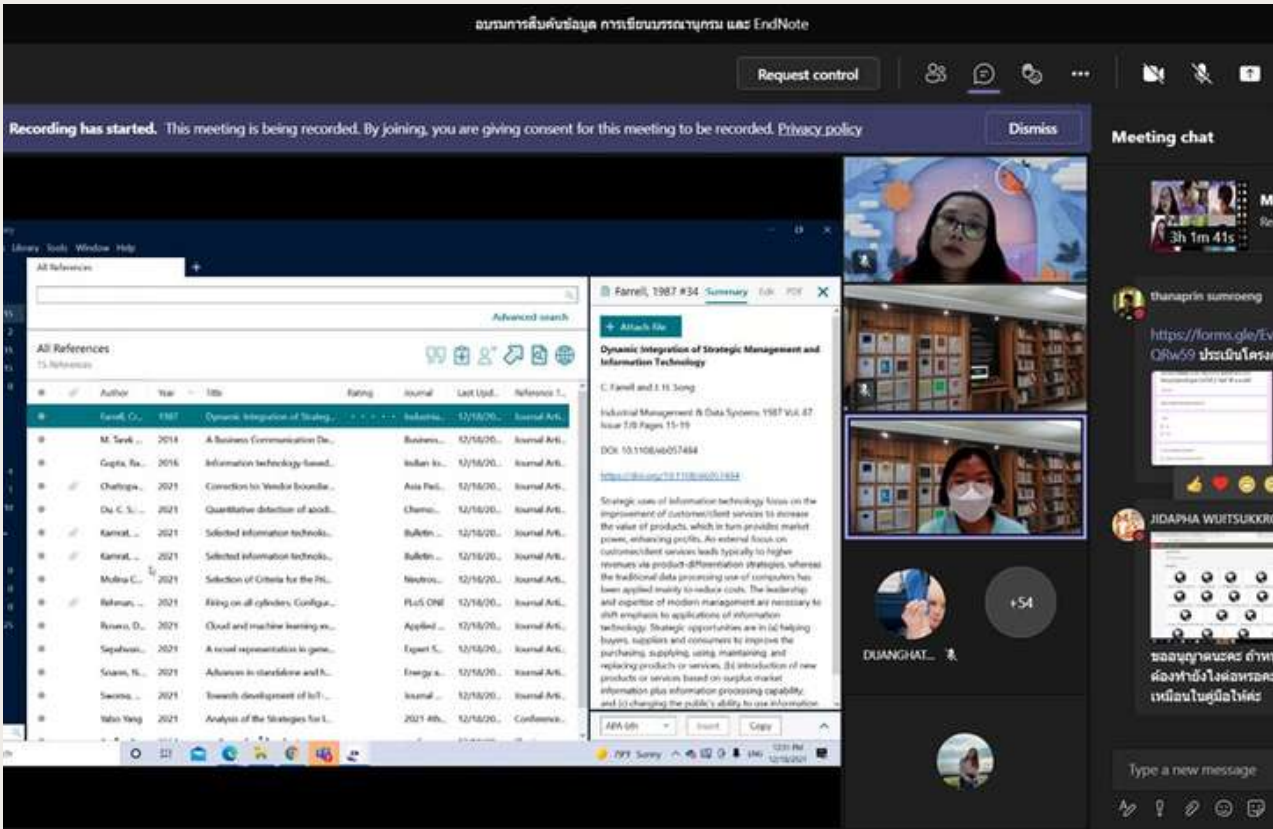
อบรมการสืบค้นข้อมูล การเขียนบรรณานุกรม และ EndNote

Request control

Recording has started. This meeting is being recorded. By joining, you are giving consent for this meeting to be recorded. Privacy policy

Dismiss

Meeting chat

3h 1m 41s

Library Tools Window Help

All References

Advanced search

All References
15 References

| | | Author | Year | Title | Rating | Journal | Last Upd... | Reference T... |
|---|---|---|---|---|---|---|---|---|
| | | Farrell, C... | 1987 | Dynamic Integration of Strateg... | | Industria... | 12/18/20... | Journal Arti... |
| | | M. Tarek ... | 2014 | A Business Communication De... | | Business... | 12/18/20... | Journal Arti... |
| | | Gupta, Ra... | 2016 | Information technology-based... | | Indian Jo... | 12/18/20... | Journal Arti... |
| | | Chattopa... | 2021 | Correction to: Vendor boundar... | | Asia Paci... | 12/18/20... | Journal Arti... |
| | | Du, C. S.... | 2021 | Quantitative detection of azodi... | | Chemo... | 12/18/20... | Journal Arti... |
| | | Kamrat, ... | 2021 | Selected information technolo... | | Bulletin... | 12/18/20... | Journal Arti... |
| | | Kamrat, ... | 2021 | Selected information technolo... | | Bulletin... | 12/18/20... | Journal Arti... |
| | | Molina C... | 2021 | Selection of Criteria for the Pri... | | Neutros... | 12/18/20... | Journal Arti... |
| | | Rehman, ... | 2021 | Firing on all cylinders: Configur... | | PLoS ONE | 12/18/20... | Journal Arti... |
| | | Rosano, D... | 2021 | Cloud and machine learning ex... | | Applied ... | 12/18/20... | Journal Arti... |
| | | Sepahvan... | 2021 | A novel representation in gene... | | Expert S... | 12/18/20... | Journal Arti... |
| | | Soares, N... | 2021 | Advances in standalone and h... | | Energy a... | 12/18/20... | Journal Arti... |
| | | Swoma, ... | 2021 | Towards development of IoT-... | | Journal ... | 12/18/20... | Journal Arti... |
| | | Yabo Yang | 2021 | Analysis of the Strategies for I... | | 2021 4th... | 12/18/20... | Conference... |

Farrell, 1987 #34 Summary Edit PDF

+ Attach file

Dynamic Integration of Strategic Management and Information Technology

C. Farrell and J. H. Song

Industrial Management & Data Systems 1987 Vol. 87 Issue 7/8 Pages 15-19

DOI: 10.1108/eb057484

https://doi.org/10.1108/eb057484

Strategic uses of information technology focus on the improvement of customer/client services to increase the value of products, which in turn provides market power, enhancing profits. An external focus on customer/client services leads typically to higher revenues via product-differentiation strategies, whereas the traditional data processing use of computers has been applied mainly to reduce costs. The leadership and expertise of modern management are necessary to shift emphasis to applications of information technology. Strategic opportunities are in (a) helping buyers, suppliers and consumers to improve the purchasing, supplying, using, maintaining, and replacing products or services, (b) introduction of new products or services based on surplus market information plus information processing capability, and (c) changing the public's ability to use information

APA 6th Insert Copy

79°F Sunny 12:31 PM 12/18/2021

DUANGHAT...

+54

thanaprin sumroeng

https://forms.gle/Ev QRw59 ประเมินโครง

JIDAPHA WUITSUKKR

ขออนุญาตนะคะ ถ้าห ต้องทำยังไงต่อหรอค เหมือนในคู่มือให้ค่ะ

Type a new message